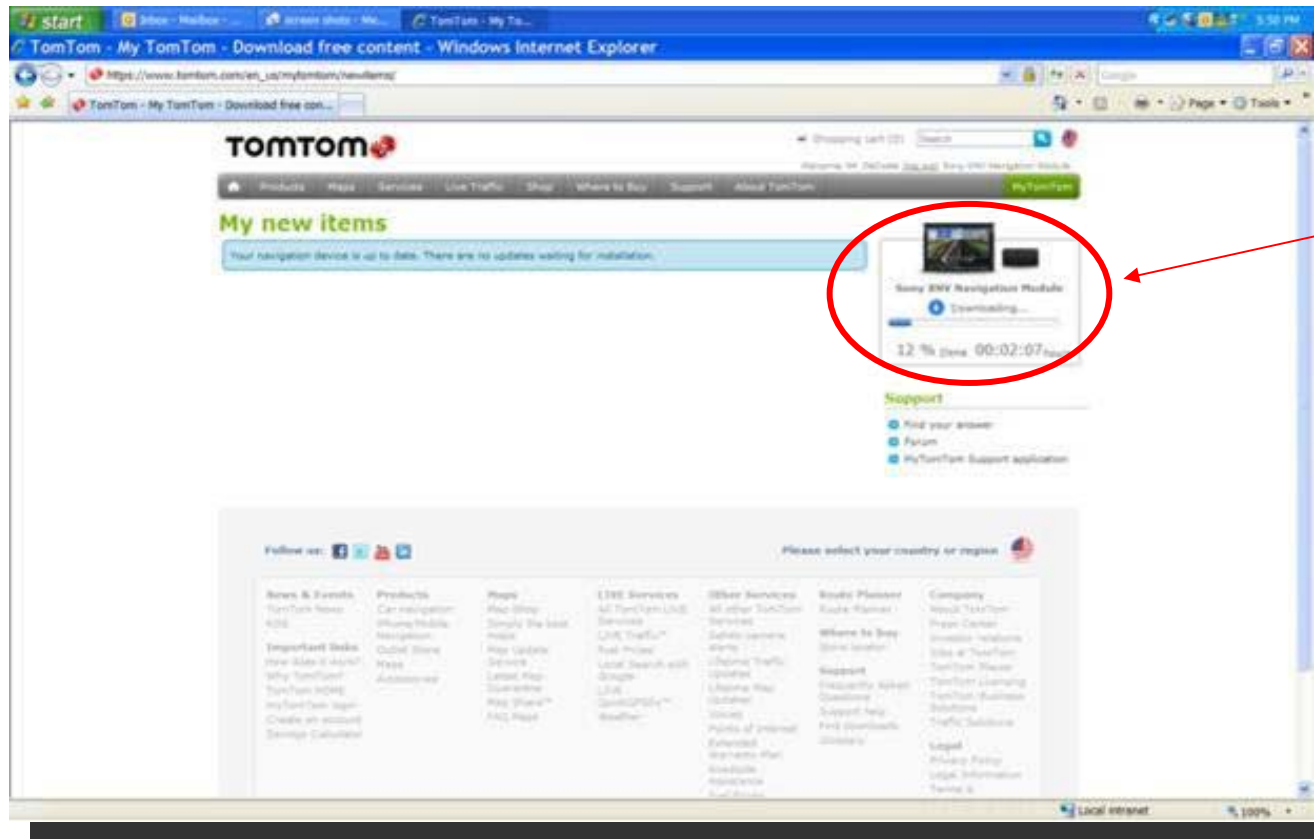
start Inbox - Mailbox - ... screen shots - Mi... TomTom - My To... 5:50 PM

TomTom - My TomTom - Download free content - Windows Internet Explorer

https://www.tomtom.com/en_us/mytomtom/newitems/

Google

TomTom - My TomTom - Download free con...

Page Tools

TOMTOM

Shopping cart (0) Search

Welcome Mr. DeDalle Sign out Sony XNV Navigation Module

Products Maps Services Live Traffic Shop Where to Buy Support About TomTom MyTomTom

My new items

Your navigation device is up to date. There are no updates waiting for installation.

Sony XNV Navigation Module

Downloading...

12 % Done 00:02:07 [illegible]

Support

Find your answer

Forum

MyTomTom Support application

Follow us:

Please select your country or region

News & Events
TomTom News
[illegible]

Important links
How does it work?
Why TomTom?
TomTom HOME
myTomTom login
Create an account
Savings Calculator

Products
Car navigation
iPhone/Mobile Navigation
Outlet Store
Maps
Accessories

Maps
Map Shop
Simply the best maps
Map Update Service
Latest Map Guarantee
Map Share™
FAQ Maps

LIVE Services
All TomTom LIVE Services
LIVE Traffic™
Fuel Prices
Local Search with Google
LIVE QuickGPSfix™
Weather

Other Services
All other TomTom Services
Safety camera alerts
Lifetime Traffic Updates
Lifetime Map Updates
Voices
Points of Interest
Extended Warranty Plan
Roadside Assistance
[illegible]

Route Planner
Route Planner

Where to buy
Store locator

Support
Frequently Asked Questions
Support help
Find Downloads
Glossary

Company
About TomTom
Press Center
Investor relations
Jobs at TomTom
TomTom Places
TomTom Licensing
TomTom Business Solutions
Traffic Solutions

Legal
Privacy Policy
Legal Information
Terms &

Local intranet 100%